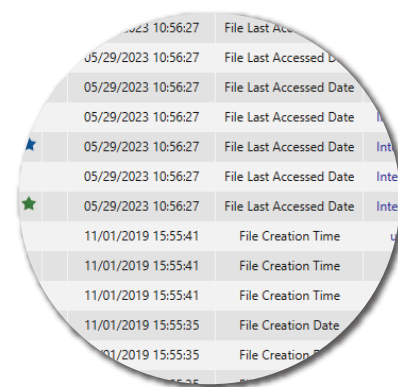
| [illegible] | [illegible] | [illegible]/2023 10:56:27 | File Last Accessed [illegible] | |
|---|---|---|---|---|
| | | 05/29/2023 10:56:27 | File Last Accessed Date | |
| | | 05/29/2023 10:56:27 | File Last Accessed Date | |
| | | 05/29/2023 10:56:27 | File Last Accessed Date | I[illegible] |
| | | 05/29/2023 10:56:27 | File Last Accessed Date | Inte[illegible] |
| | | 05/29/2023 10:56:27 | File Last Accessed Date | Inte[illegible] |
| | | 05/29/2023 10:56:27 | File Last Accessed Date | Inte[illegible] |
| | | 11/01/2019 15:55:41 | File Creation Time | u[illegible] |
| | | 11/01/2019 15:55:41 | File Creation Time | |
| | | 11/01/2019 15:55:41 | File Creation Time | |
| | | 11/01/2019 15:55:35 | File Creation Date | |
| | | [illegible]/01/2019 15:55:35 | File Creation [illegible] | |